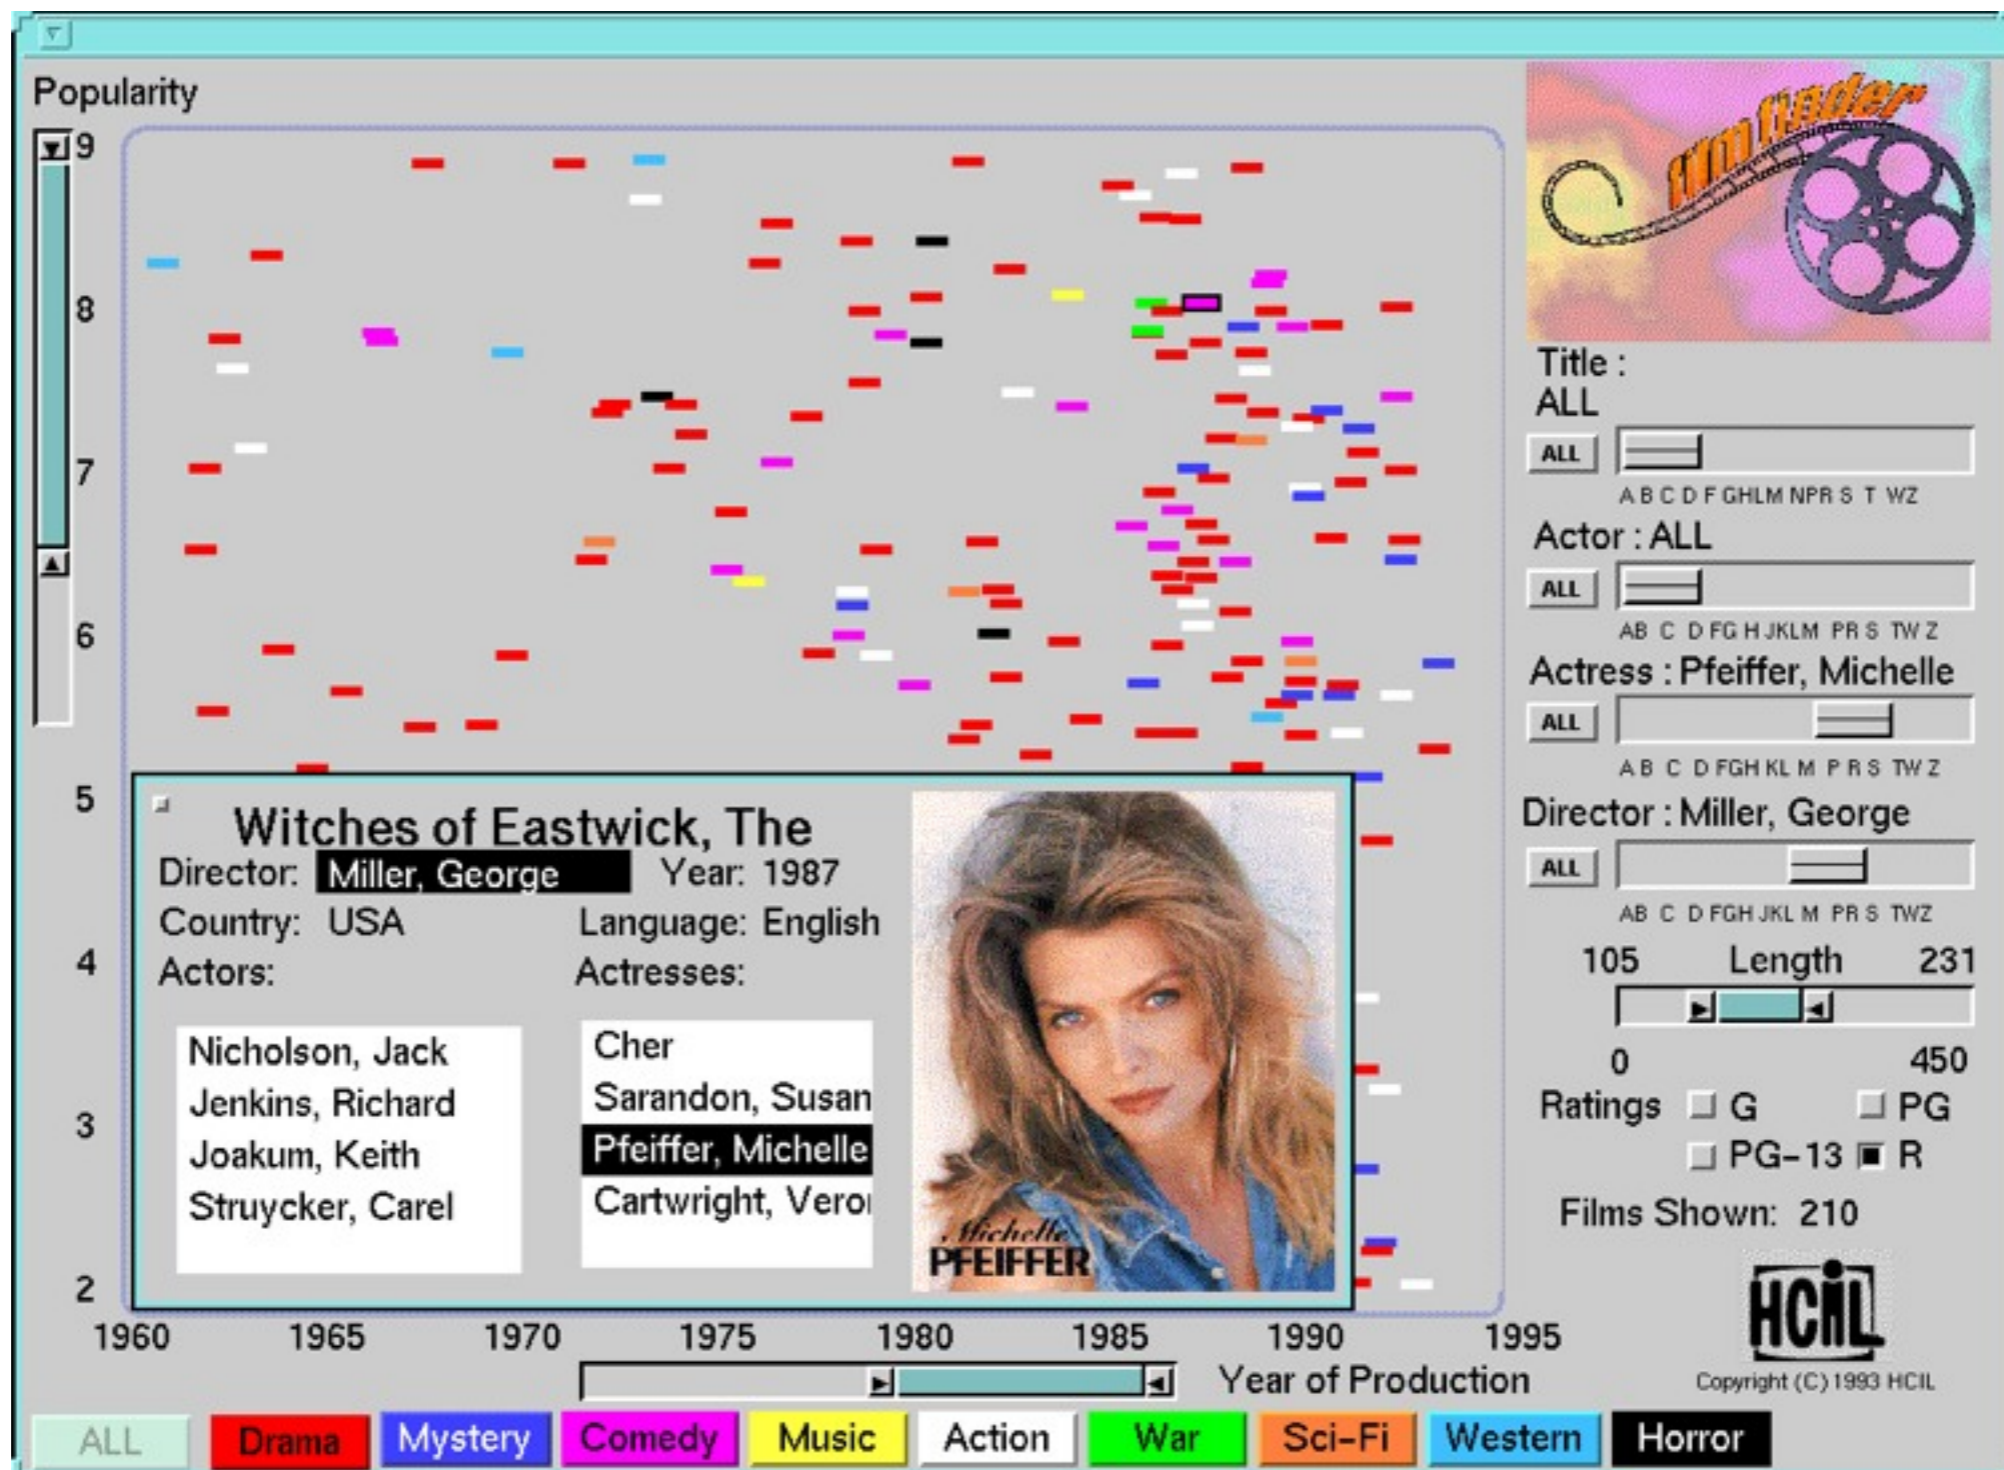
Popularity

9
8
7
6
5
4
3
2

Witches of Eastwick, The
Director: Miller, George Year: 1987
Country: USA Language: English
Actors: Actresses:

Nicholson, Jack
Jenkins, Richard
Joakum, Keith
Struycker, Carel

Cher
Sarandon, Susan
Pfeiffer, Michelle
Cartwright, Vero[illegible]

Michelle PFEIFFER

1960 1965 1970 1975 1980 1985 1990 1995

Year of Production

film finder

Title :
ALL
ALL
A B C D F GHLM NPR S T WZ
Actor : ALL
ALL
AB C D FG H JKLM PR S TW Z
Actress : Pfeiffer, Michelle
ALL
A B C D FGH KL M P R S TW Z
Director : Miller, George
ALL
AB C D FGH JKL M PR S TWZ
105 Length 231
0 450
Ratings G PG
PG-13 R
Films Shown: 210

HCIL
Copyright (C) 1993 HCIL

ALL Drama Mystery Comedy Music Action War Sci-Fi Western Horror